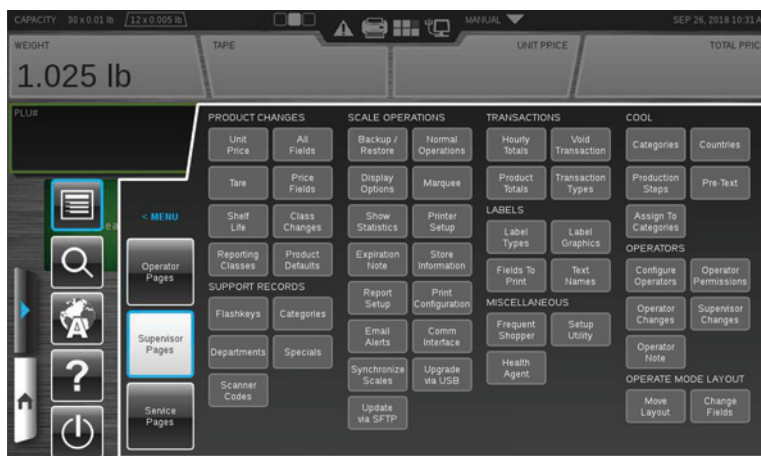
CAPACITY 30 x 0.01 lb 12 x 0.005 lb

MANUAL

SEP 26, 2018 10:31 A

WEIGHT

1.025 lb

TARE

UNIT PRICE

TOTAL PRIC

PLU#

< MENU

Operator Pages

Supervisor Pages

Service Pages

PRODUCT CHANGES

Unit Price

All Fields

Tare

Price Fields

Shelf Life

Class Changes

Reporting Classes

Product Defaults

SUPPORT RECORDS

Flashkeys

Categories

Departments

Specials

Scanner Codes

SCALE OPERATIONS

Backup / Restore

Normal Operations

Display Options

Marquee

Show Statistics

Printer Setup

Expiration Note

Store Information

Report Setup

Print Configuration

Email Alerts

Comm Interface

Synchronize Scales

Upgrade via USB

Update via SFTP

TRANSACTIONS

Hourly Totals

Void Transaction

Product Totals

Transaction Types

LABELS

Label Types

Label Graphics

Fields To Print

Text Names

MISCELLANEOUS

Frequent Shopper

Setup Utility

Health Agent

COOL

Categories

Countries

Production Steps

Pre-Text

Assign To Categories

OPERATORS

Configure Operators

Operator Permissions

Operator Changes

Supervisor Changes

Operator Note

OPERATE MODE LAYOUT

Move Layout

Change Fields